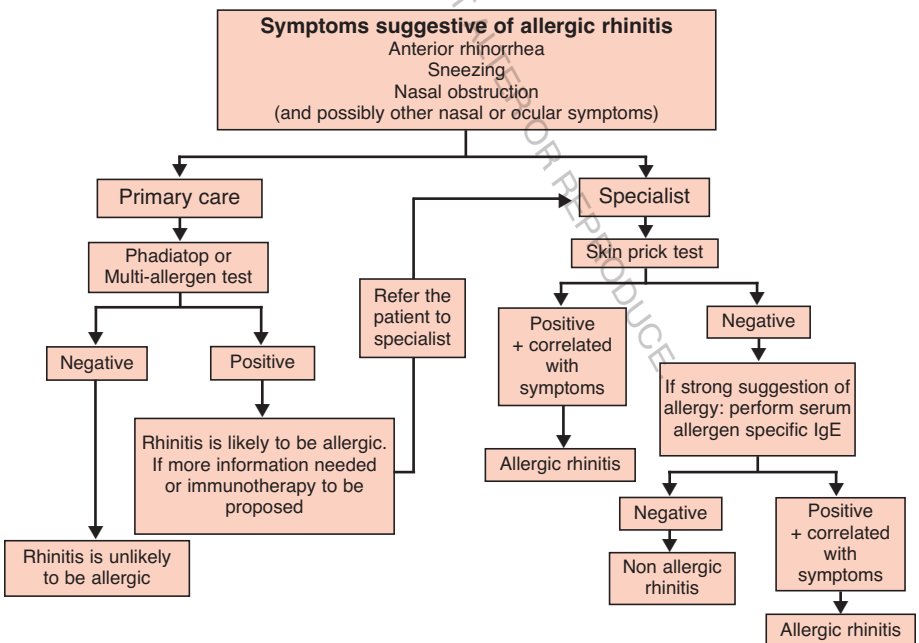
Symptoms suggestive of allergic rhinitis
Anterior rhinorrhea
Sneezing
Nasal obstruction
(and possibly other nasal or ocular symptoms)

Primary care

Phadiatop or Multi-allergen test

Negative

Positive

Rhinitis is likely to be allergic. If more information needed or immunotherapy to be proposed

Rhinitis is unlikely to be allergic

Refer the patient to specialist

Specialist

Skin prick test

Positive + correlated with symptoms

Allergic rhinitis

Negative

If strong suggestion of allergy: perform serum allergen specific IgE

Negative

Non allergic rhinitis

Positive + correlated with symptoms

Allergic rhinitis

NOT FOR REPRODUCE